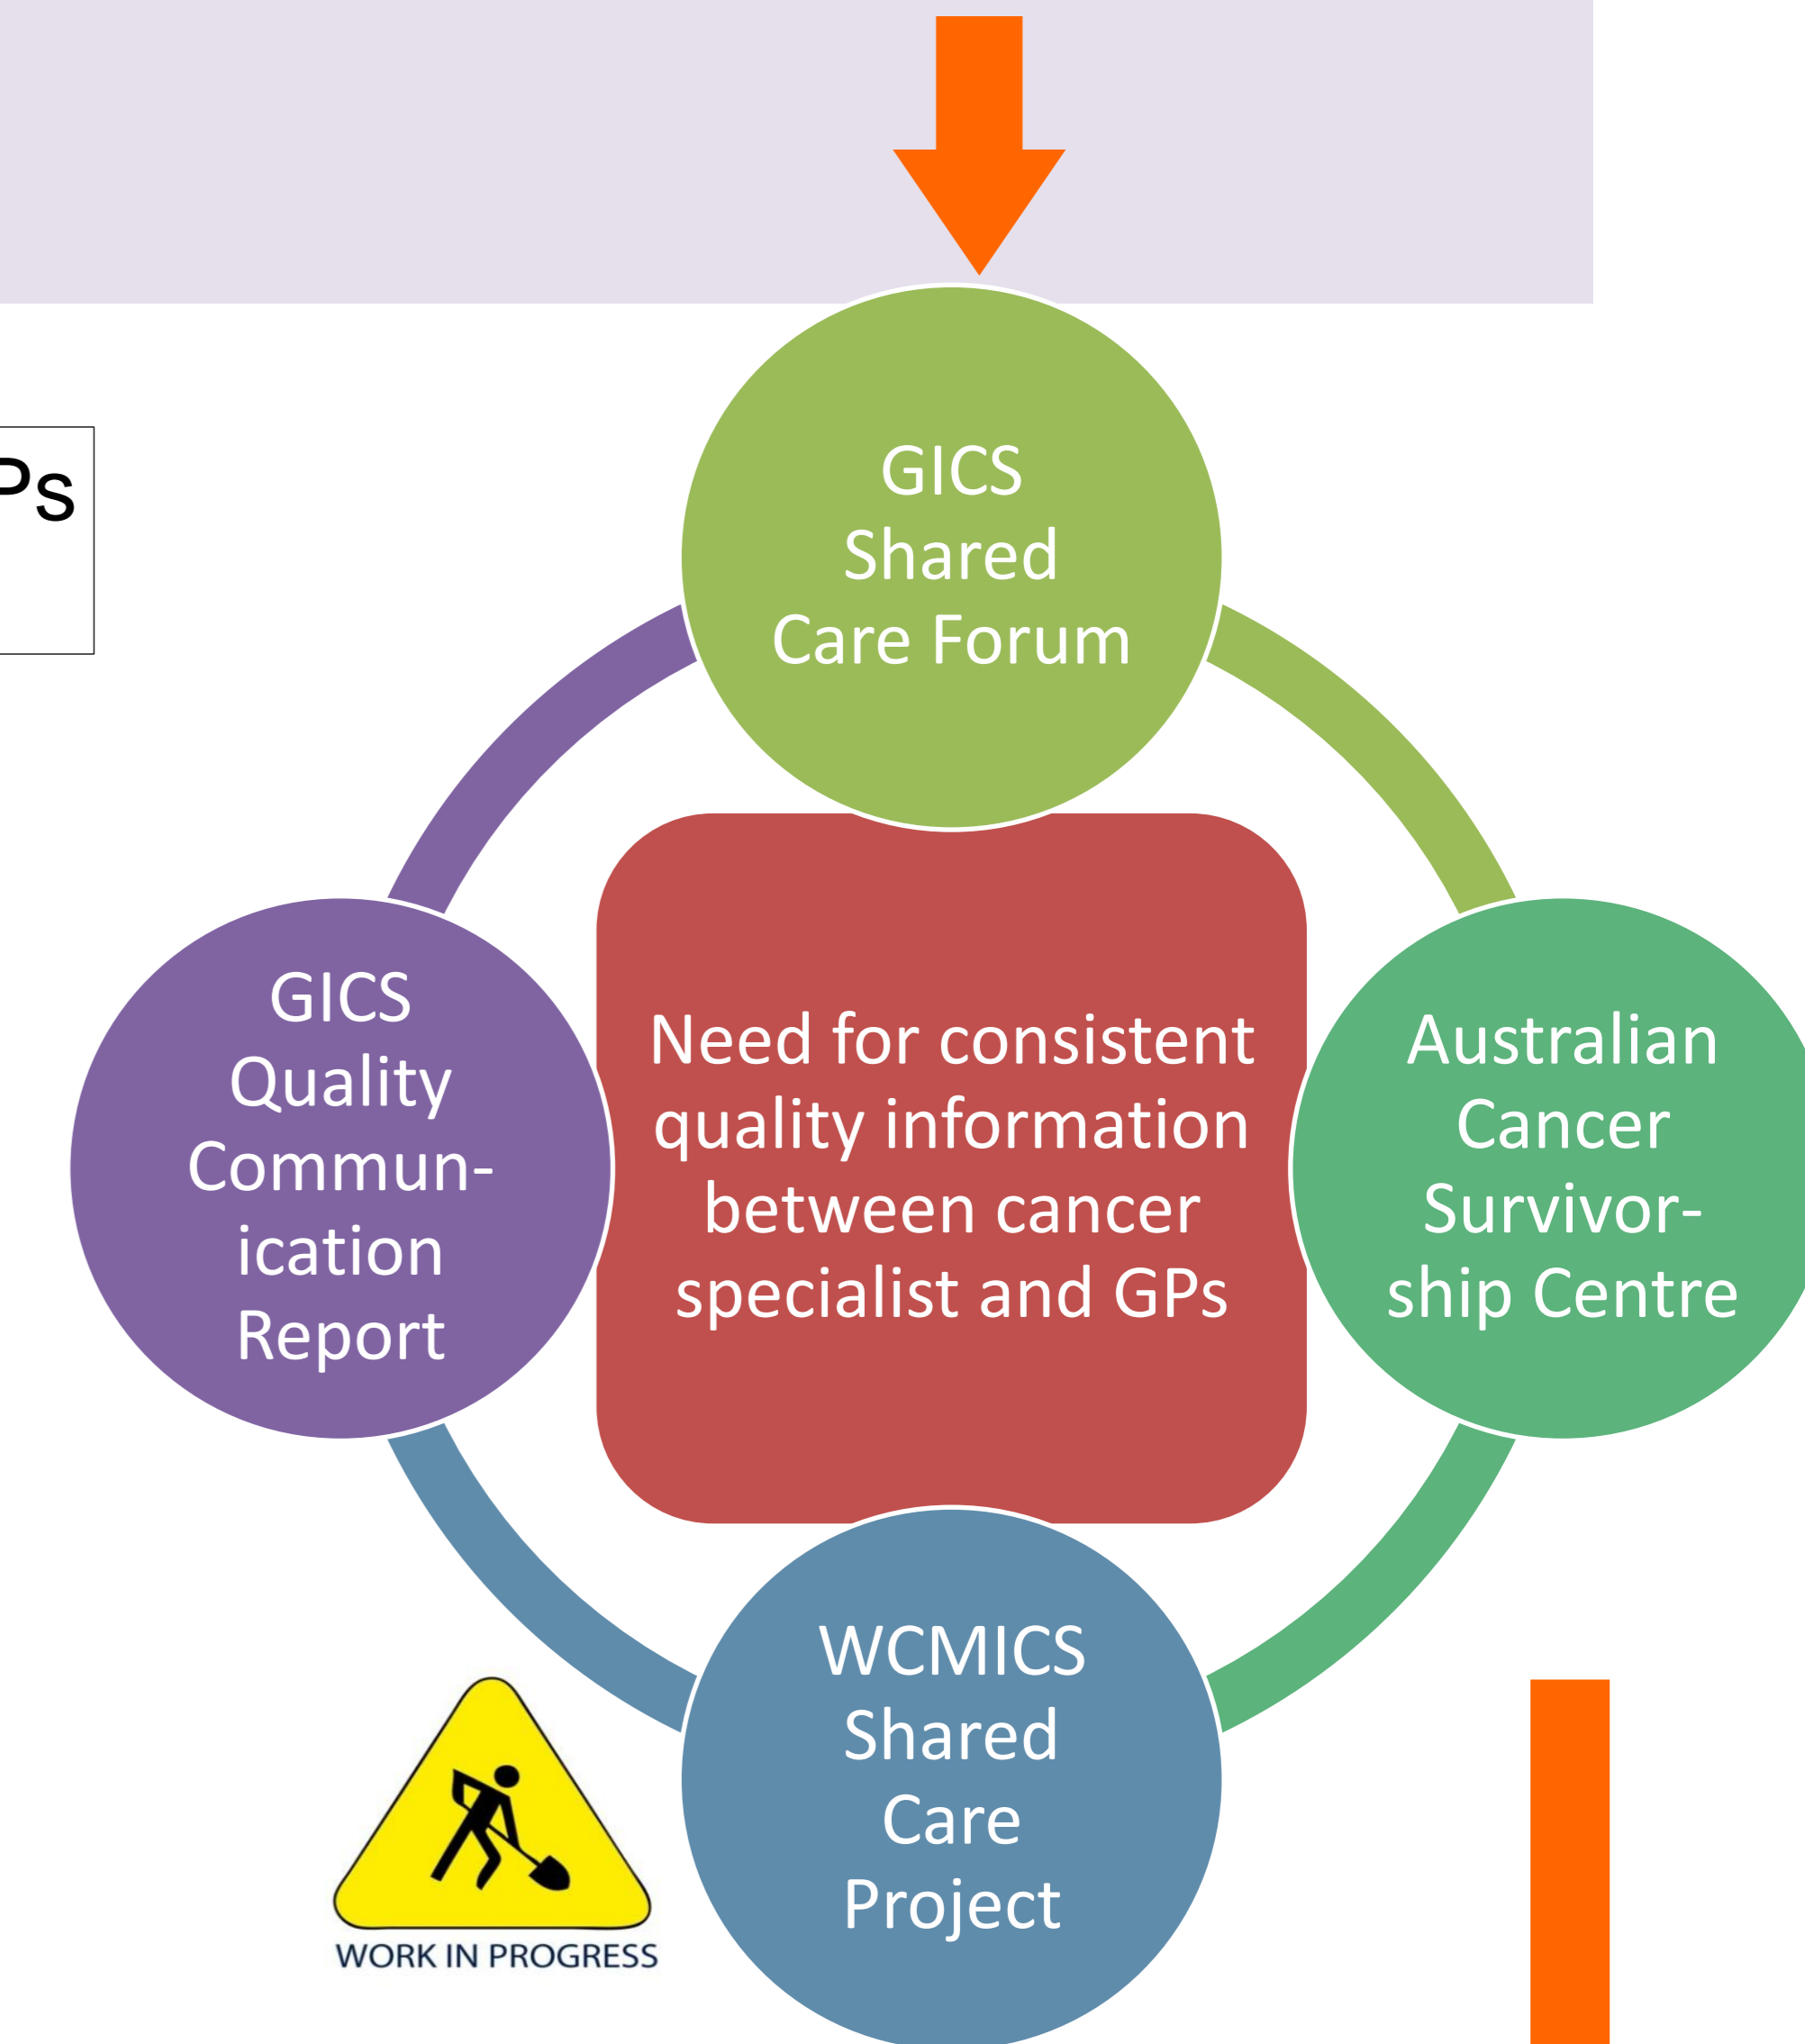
Ps

GICS Shared Care Forum

GICS Quality Communication Report

Need for consistent quality information between cancer specialist and GPs

Australian Cancer Survivorship Centre

WCMICS Shared Care Project

WORK IN PROGRESS